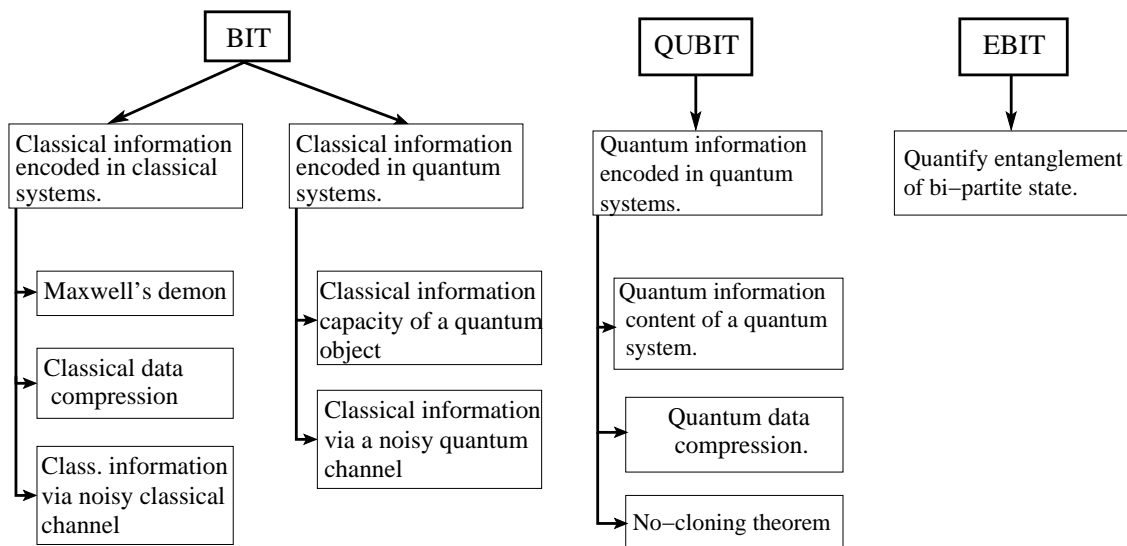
BIT

Classical information encoded in classical systems.

Maxwell's demon

Classical data compression

Class. information via noisy classical channel

Classical information encoded in quantum systems.

Classical information capacity of a quantum object

Classical information via a noisy quantum channel

QUBIT

Quantum information encoded in quantum systems.

Quantum information content of a quantum system.

Quantum data compression.

No−cloning theorem

EBIT

Quantify entanglement of bi−partite state.